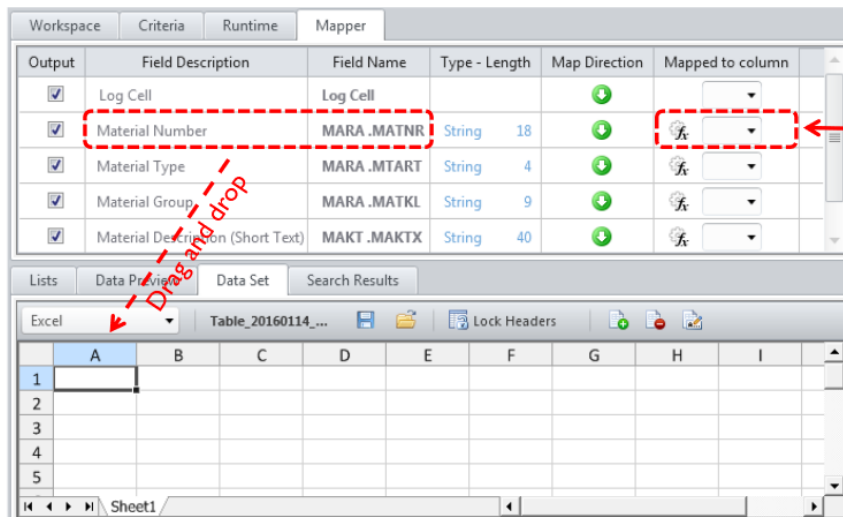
Workspace Criteria Runtime Mapper

| Output | Field Description | Field Name | Type - Length | | Map Direction | Mapped to column |
|---|---|---|---|---|---|---|
| ☑ | Log Cell | Log Cell | | | | |
| ☑ | Material Number | MARA .MATNR | String | 18 | | $f_x$ |
| ☑ | Material Type | MARA .MTART | String | 4 | | $f_x$ |
| ☑ | Material Group | MARA .MATKL | String | 9 | | $f_x$ |
| ☑ | Material Description (Short Text) | MAKT .MAKTX | String | 40 | | $f_x$ |

Drag and drop

Lists Data Preview Data Set Search Results

Excel Table_20160114_... Lock Headers

| | A | B | C | D | E | F | G | H | I |
|---|---|---|---|---|---|---|---|---|---|
| 1 | | | | | | | | | |
| 2 | | | | | | | | | |
| 3 | | | | | | | | | |
| 4 | | | | | | | | | |
| 5 | | | | | | | | | |

Sheet1